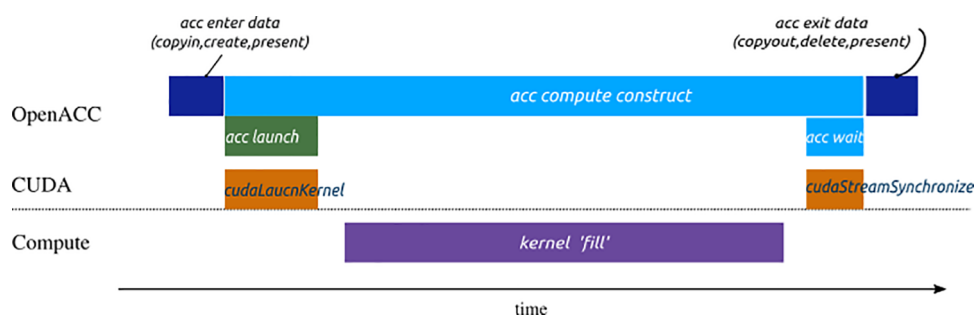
acc enter data
(copyin,create,present)

acc exit data
(copyout,delete,present)

OpenACC

acc compute construct

acc launch

acc wait

CUDA

cudaLaucnKernel

cudaStreamSynchronize

Compute

kernel 'fill'

time